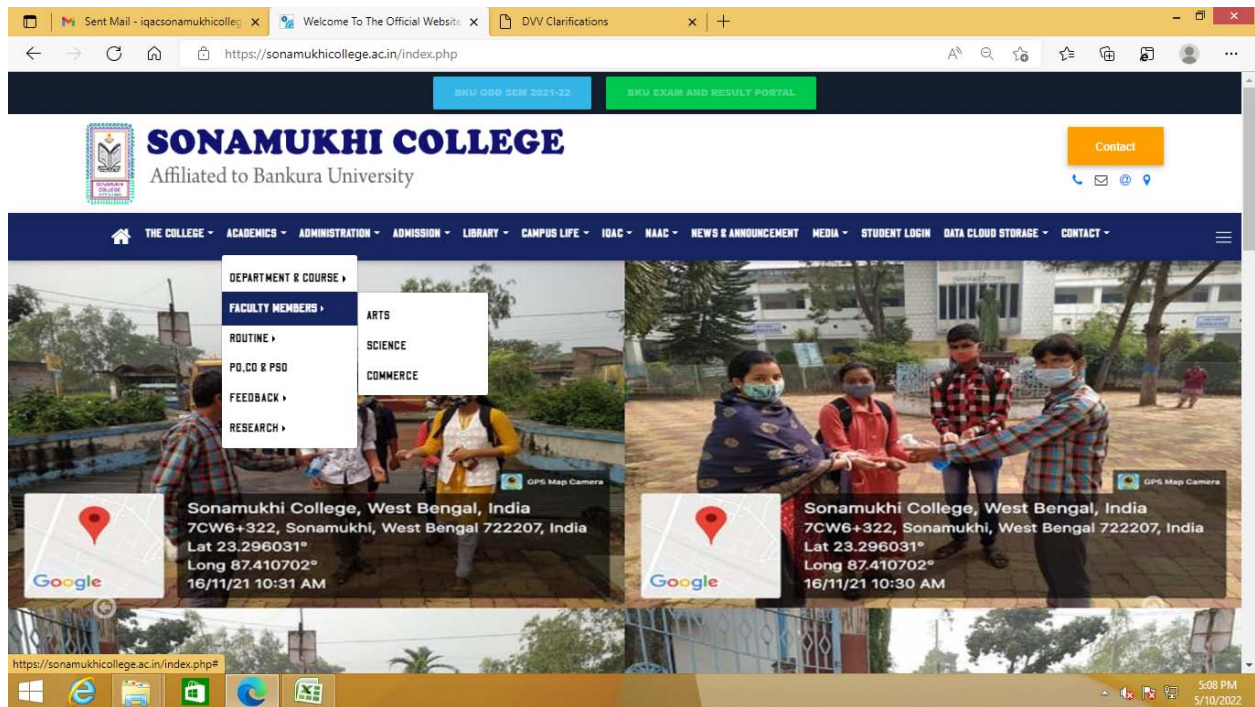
Sent Mail - iqacsonamukhicolleg ×
Welcome To The Official Website ×
DVV Clarifications ×
+

https://sonamukhicollege.ac.in/index.php

BKU ODD SEM 2021-22
BKU EXAM AND RESULT PORTAL

SONAMUKHI COLLEGE
Affiliated to Bankura University

Contact

THE COLLEGE ▾ ACADEMICS ▾ ADMINISTRATION ▾ ADMISSION ▾ LIBRARY ▾ CAMPUS LIFE ▾ IQAC ▾ NAAC ▾ NEWS & ANNOUNCEMENT MEDIA ▾ STUDENT LOGIN DATA CLOUD STORAGE ▾ CONTACT ▾

DEPARTMENT & COURSE ▸
FACULTY MEMBERS ▸
ROUTINE ▸
PO,CO & PSO
FEEDBACK ▸
RESEARCH ▸

ARTS
SCIENCE
COMMERCE

GPS Map Camera
Google
Sonamukhi College, West Bengal, India
7CW6+322, Sonamukhi, West Bengal 722207, India
Lat 23.296031°
Long 87.410702°
16/11/21 10:31 AM

GPS Map Camera
Google
Sonamukhi College, West Bengal, India
7CW6+322, Sonamukhi, West Bengal 722207, India
Lat 23.296031°
Long 87.410702°
16/11/21 10:30 AM

https://sonamukhicollege.ac.in/index.php#

5:08 PM
5/10/2022